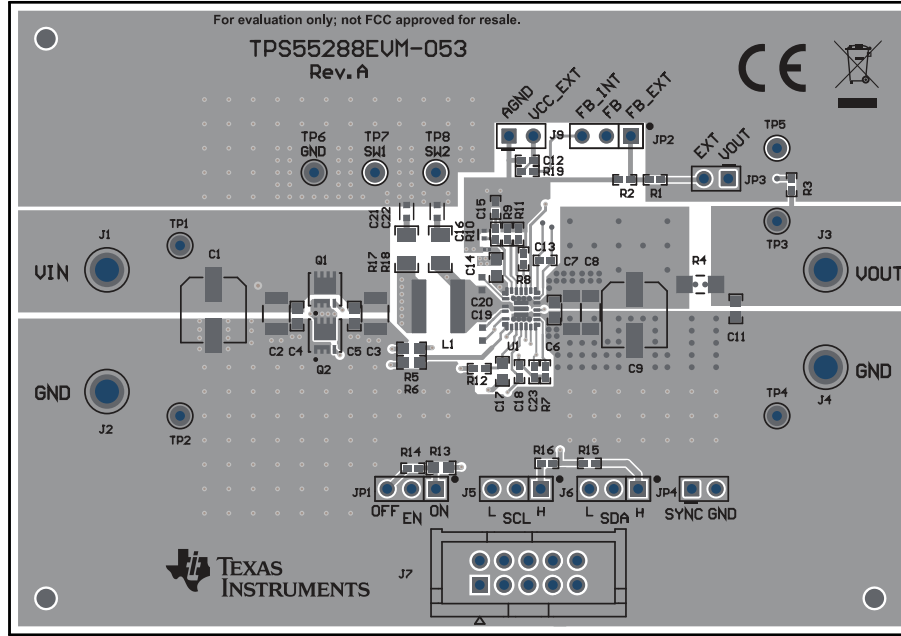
For evaluation only; not FCC approved for resale.

TPS55288EVM-053
Rev.A

CE

AGND VCC_EXT FB_INT FB FB_EXT
J9 JP2

TP6 GND TP7 SW1 TP8 SW2 TP5

C12 R19

EXT VOUT
JP3
R2 R1 R3

TP3

C21 C22 C16 C15 R10 R9 R11

TP1
J1 J3

C1 Q1 R17 R18 C13 C7 C8 R4

VIN VOUT

C14 R8

C20 C19

C2 C4 C5 C3 L1 U1 C6 C11

Q2 C9

R5 R6 R12

GND GND

J2 J4

TP2 C17 C18 C23 R7 TP4

R14 R13 R16 R15

JP1 OFF EN ON J5 L SCL H J6 L SDA H JP4 SYNC GND

TEXAS INSTRUMENTS

J7